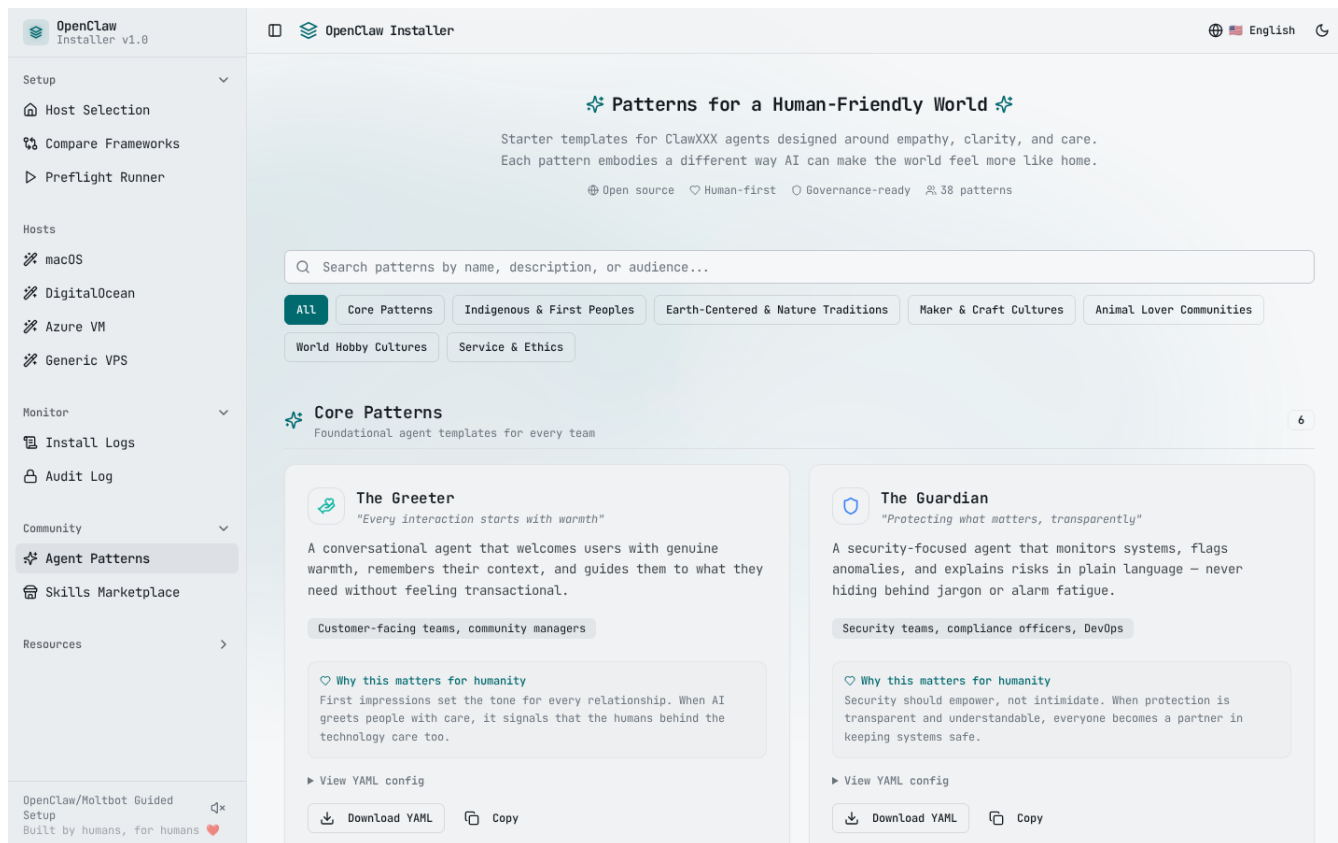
OpenClaw
Installer v1.0

Setup
Host Selection
Compare Frameworks
Preflight Runner

Hosts
macOS
DigitalOcean
Azure VM
Generic VPS

Monitor
Install Logs
Audit Log

Community
Agent Patterns
Skills Marketplace

Resources

OpenClaw/Moltbot Guided Setup
Built by humans, for humans ❤️

OpenClaw Installer

English

Patterns for a Human-Friendly World

Starter templates for ClawXXX agents designed around empathy, clarity, and care.
Each pattern embodies a different way AI can make the world feel more like home.

Open source  Human-first  Governance-ready  38 patterns

Search patterns by name, description, or audience...

All | Core Patterns | Indigenous & First Peoples | Earth-Centered & Nature Traditions | Maker & Craft Cultures | Animal Lover Communities | World Hobby Cultures | Service & Ethics

Core Patterns
Foundational agent templates for every team
6

The Greeter
"Every interaction starts with warmth"

A conversational agent that welcomes users with genuine warmth, remembers their context, and guides them to what they need without feeling transactional.

Customer-facing teams, community managers

Why this matters for humanity
First impressions set the tone for every relationship. When AI greets people with care, it signals that the humans behind the technology care too.

▸ View YAML config
Download YAML  Copy

The Guardian
"Protecting what matters, transparently"

A security-focused agent that monitors systems, flags anomalies, and explains risks in plain language — never hiding behind jargon or alarm fatigue.

Security teams, compliance officers, DevOps

Why this matters for humanity
Security should empower, not intimidate. When protection is transparent and understandable, everyone becomes a partner in keeping systems safe.

▸ View YAML config
Download YAML  Copy